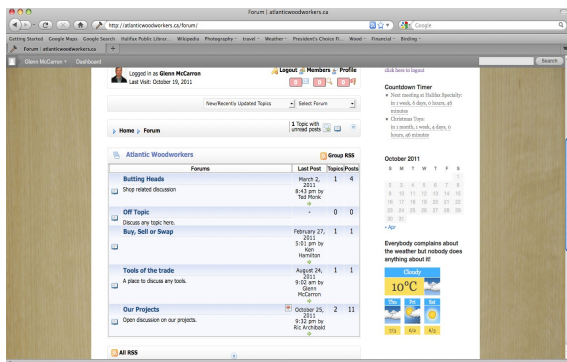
Forum | atlanticwoodworkers.ca

http://atlanticwoodworkers.ca/forum/

Google

Getting Started Google Maps Google Search Halifax Public Librar... Wikipedia Photography Travel Weather President's Choice Fi... Wood Financial Birding

Forum | atlanticwoodworkers.ca

Glenn McCarron Dashboard

Search

Logged in as Glenn McCarron
Last Visit: October 19, 2011

Logout Members Profile

0 0 0

New/Recently Updated Topics

Select Forum

Home Forum

1 Topic with unread posts

Atlantic Woodworkers

Group RSS

| Forums | Last Post | Topics | Posts |
|---|---|---|---|
| Butting Heads<br>Shop related discussion | March 2, 2011<br>8:43 pm by<br>Ted Monk | 1 | 4 |
| Off Topic<br>Discuss any topic here. | - | 0 | 0 |
| Buy, Sell or Swap | February 27, 2011<br>5:01 pm by<br>Ken Hamilton | 1 | 1 |
| Tools of the trade<br>A place to discuss any tools. | August 24, 2011<br>9:02 am by<br>Glenn McCarron | 1 | 1 |
| Our Projects<br>Open discussion on our projects. | October 25, 2011<br>9:32 pm by<br>Ric Archibald | 2 | 11 |

All RSS

click here to logout

Countdown Timer

Next meeting at Halifax Specialty:
in 2 week, 6 days, 0 hours, 46 minutes

Christmas Topic:
in 1 month, 1 week, 4 days, 0 hours, 46 minutes

October 2011

| S | M | T | W | T | F | S |
|---|---|---|---|---|---|---|
| | | | | | | 1 |
| 2 | 3 | 4 | 5 | 6 | 7 | 8 |
| 9 | 10 | 11 | 12 | 13 | 14 | 15 |
| 16 | 17 | 18 | 19 | 20 | 21 | 22 |
| 23 | 24 | 25 | 26 | 27 | 28 | 29 |
| 30 | 31 | | | | | |

« Apr

Everybody complains about the weather but nobody does anything about it!

Cloudy

10°C

Thu Fri Sat

7/3 6/4 6/1